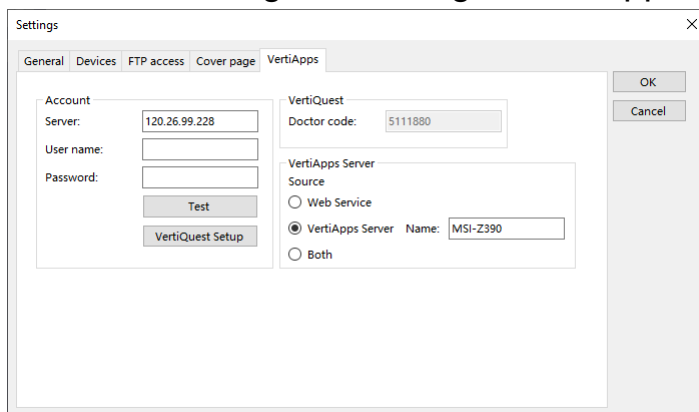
Settings

General | Devices | FTP access | Cover page | VertiApps

Account
Server: 120.26.99.228
User name:
Password:
Test
VertiQuest Setup

VertiQuest
Doctor code: 5111880

VertiApps Server
Source
Web Service
VertiApps Server Name: MSI-Z390
Both

OK
Cancel